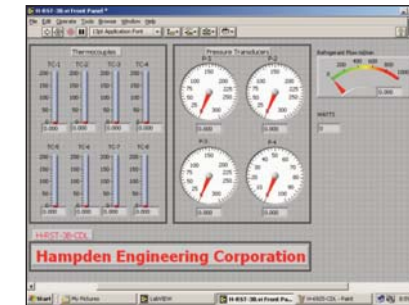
H-RST-3B.vi Front Panel *

File Edit Operate Tools Browse Window Help

13pt Application Font

Thermocouples

TC-1 TC-2 TC-3 TC-4

0.000 0.000 0.000 0.000

TC-5 TC-6 TC-7 TC-8

0.000 0.000 0.000 0.000

Pressure Transducers

P-1 P-2

P-3 P-4

0.000 0.000

0.000 0.000

Refrigerant Flow rate

0.000

WATTS

0

H-RST-3B-CDL

Hampden Engineering Corporation

Start My Pictures LabVIEW H-RST-3B.vi Front Pa... H-RST-3B-CDL - Paint